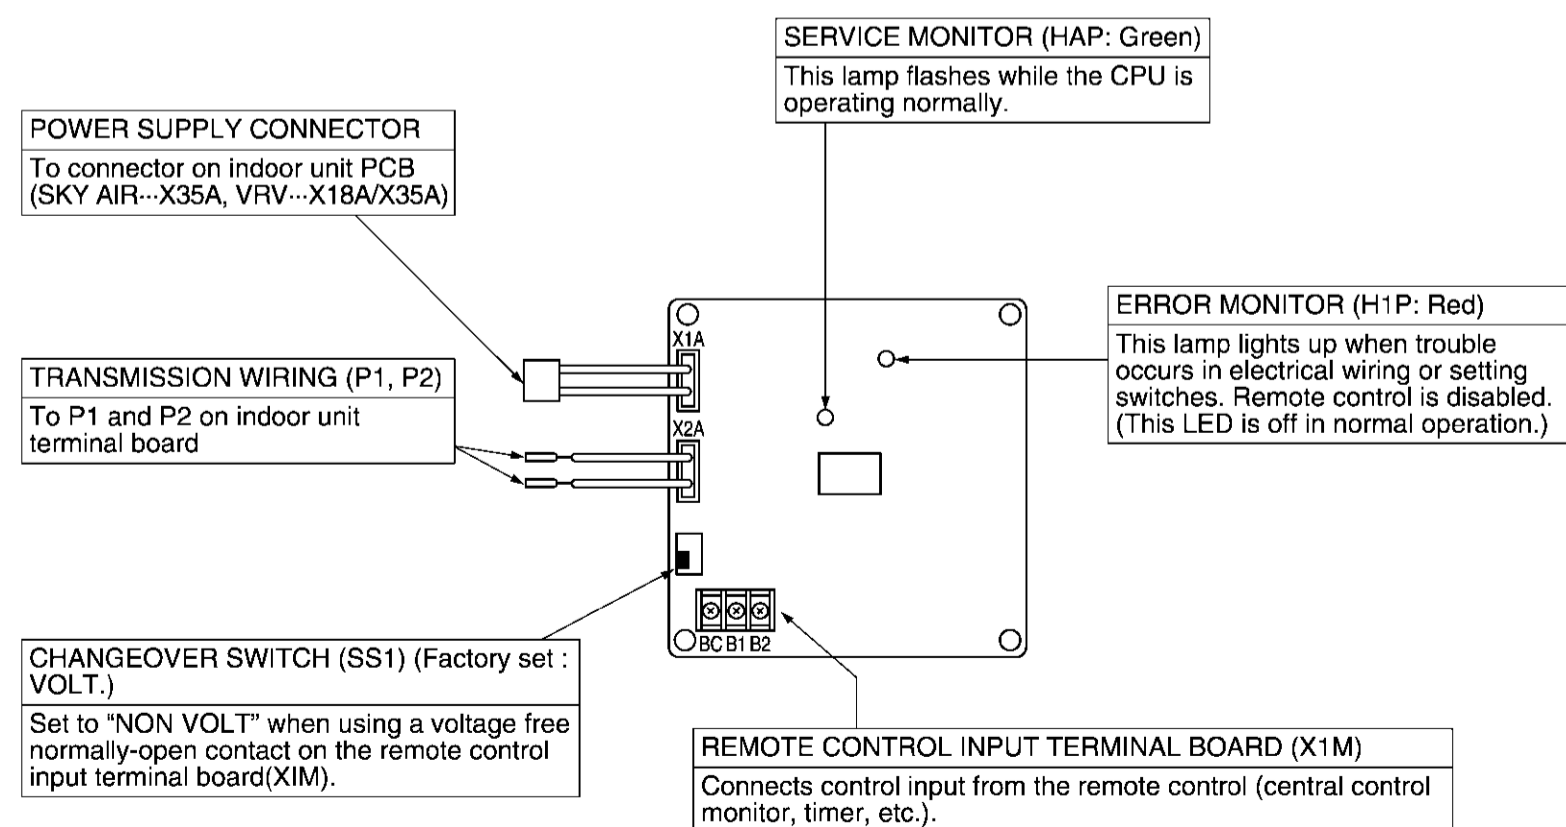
SERVICE MONITOR (HAP: Green)

This lamp flashes while the CPU is operating normally.

POWER SUPPLY CONNECTOR

To connector on indoor unit PCB (SKY AIR···X35A, VRV···X18A/X35A)

ERROR MONITOR (H1P: Red)

This lamp lights up when trouble occurs in electrical wiring or setting switches. Remote control is disabled. (This LED is off in normal operation.)

TRANSMISSION WIRING (P1, P2)

To P1 and P2 on indoor unit terminal board

X1A

X2A

BC B1 B2

CHANGEOVER SWITCH (SS1) (Factory set : VOLT.)

Set to "NON VOLT" when using a voltage free normally-open contact on the remote control input terminal board(XIM).

REMOTE CONTROL INPUT TERMINAL BOARD (X1M)

Connects control input from the remote control (central control monitor, timer, etc.).